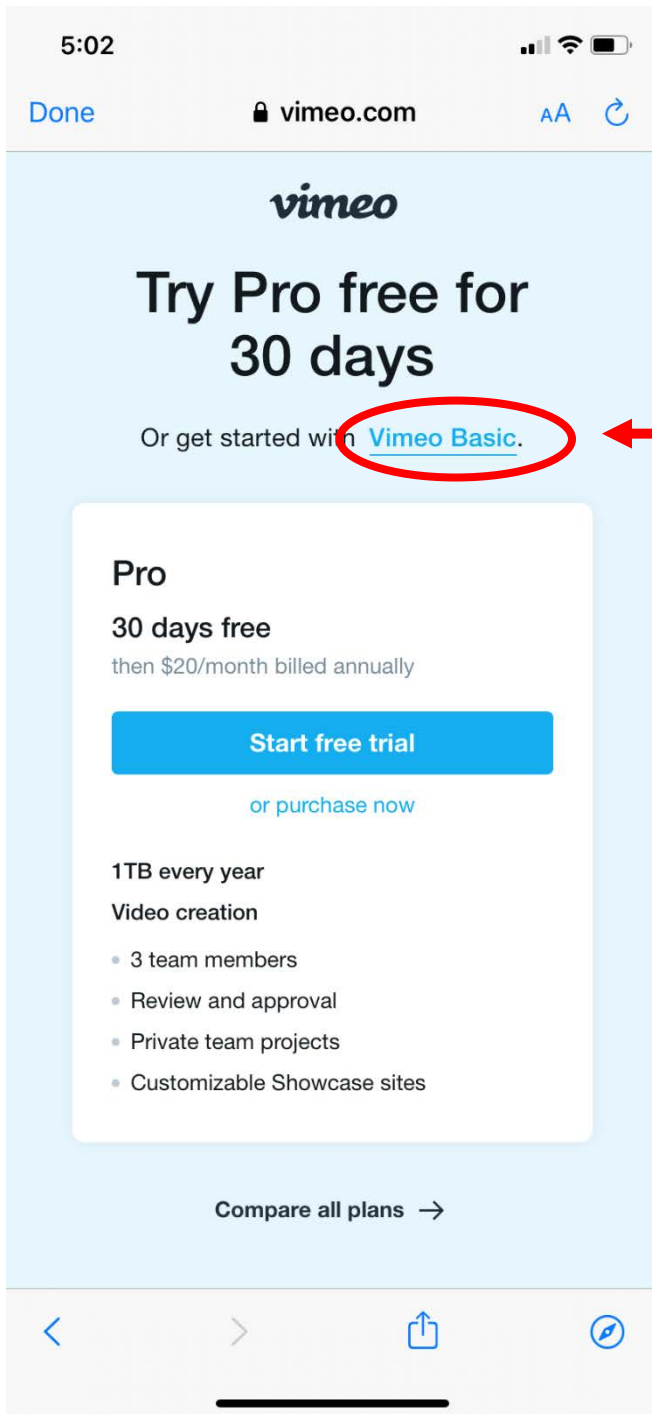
5:02

Done vimeo.com AA

vimeo

Try Pro free for 30 days

Or get started with Vimeo Basic.

Pro

30 days free

then $20/month billed annually

Start free trial

or purchase now

1TB every year

Video creation

- 3 team members
- Review and approval
- Private team projects
- Customizable Showcase sites

Compare all plans →